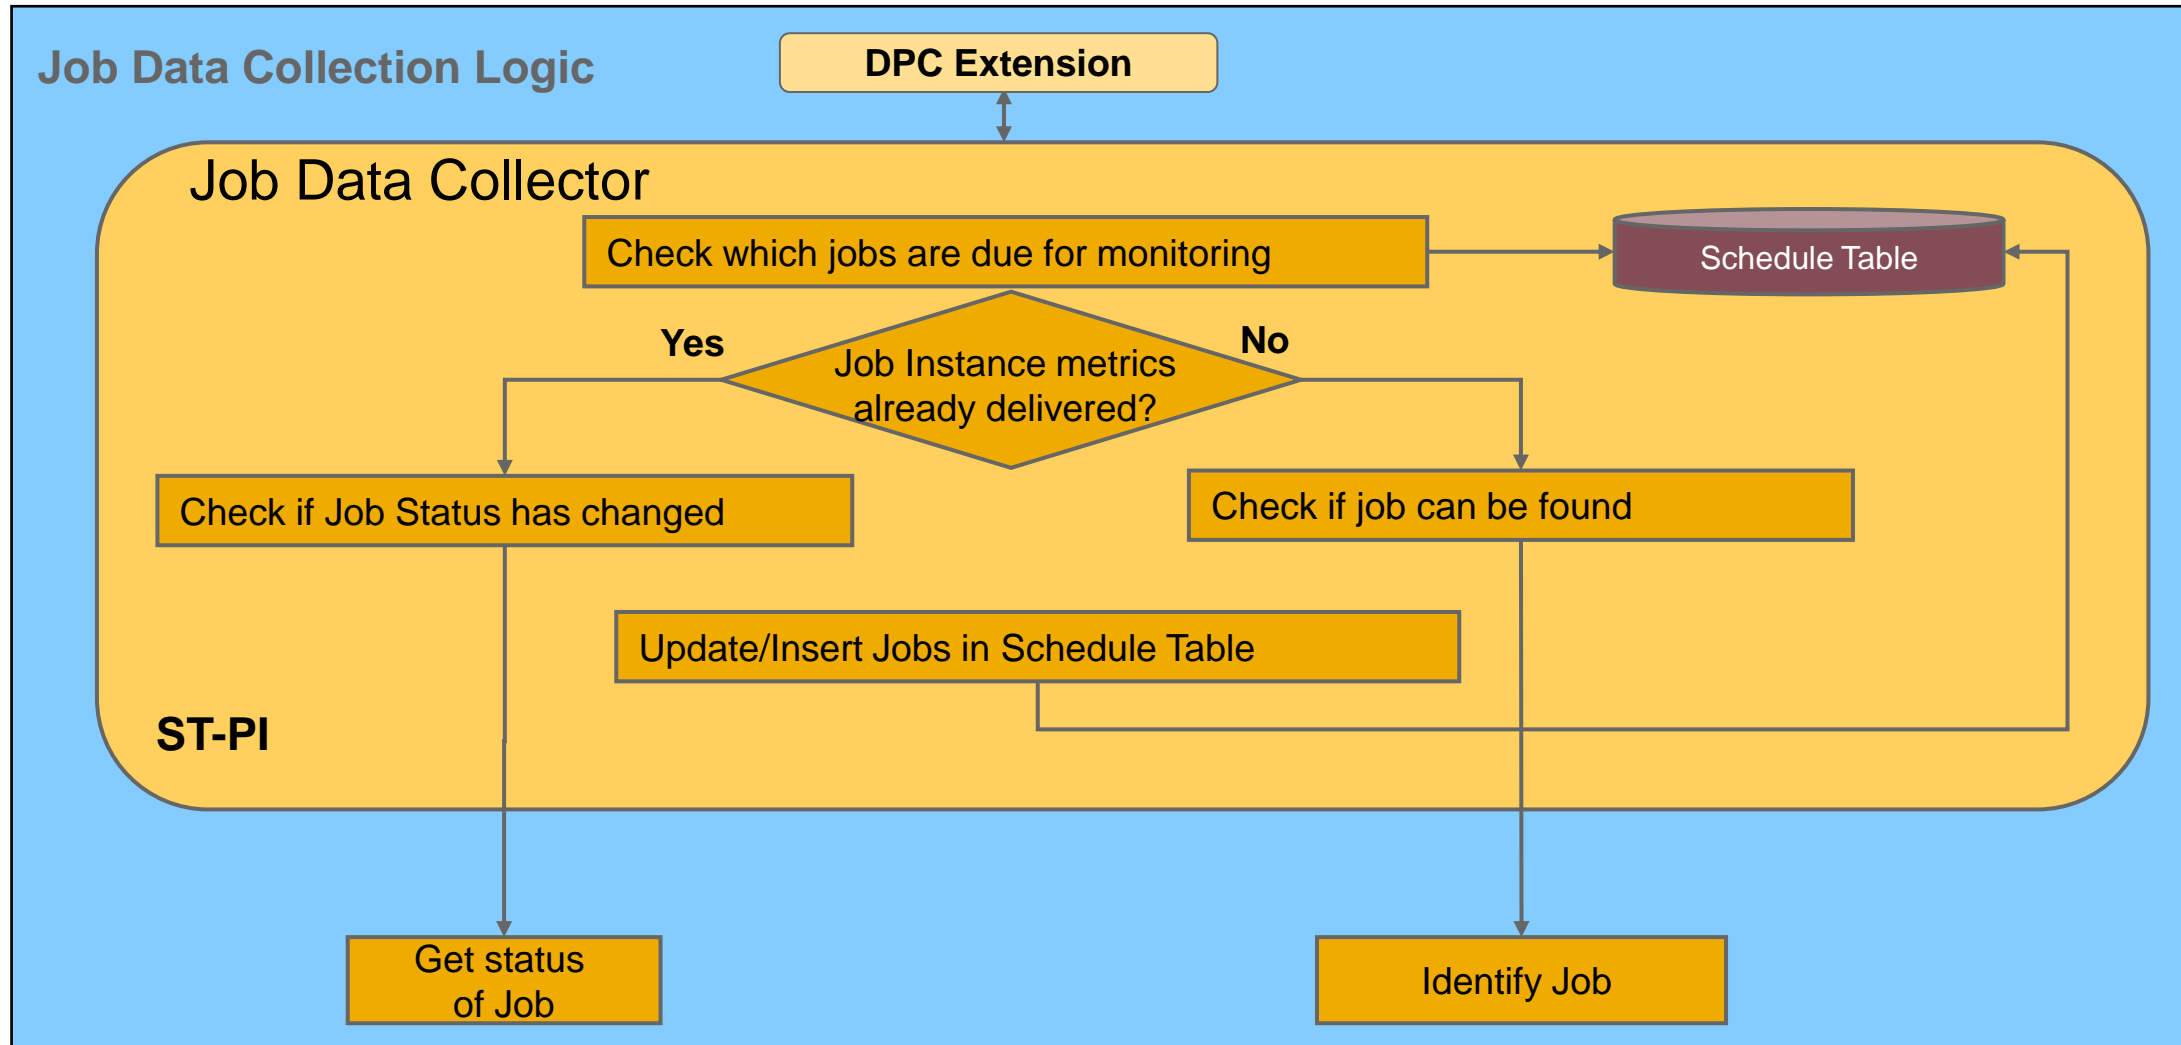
Job Data Collection Logic

DPC Extension

Job Data Collector

Check which jobs are due for monitoring

Schedule Table

Yes

Job Instance metrics already delivered?

No

Check if Job Status has changed

Check if job can be found

Update/Insert Jobs in Schedule Table

ST-PI

Get status of Job

Identify Job